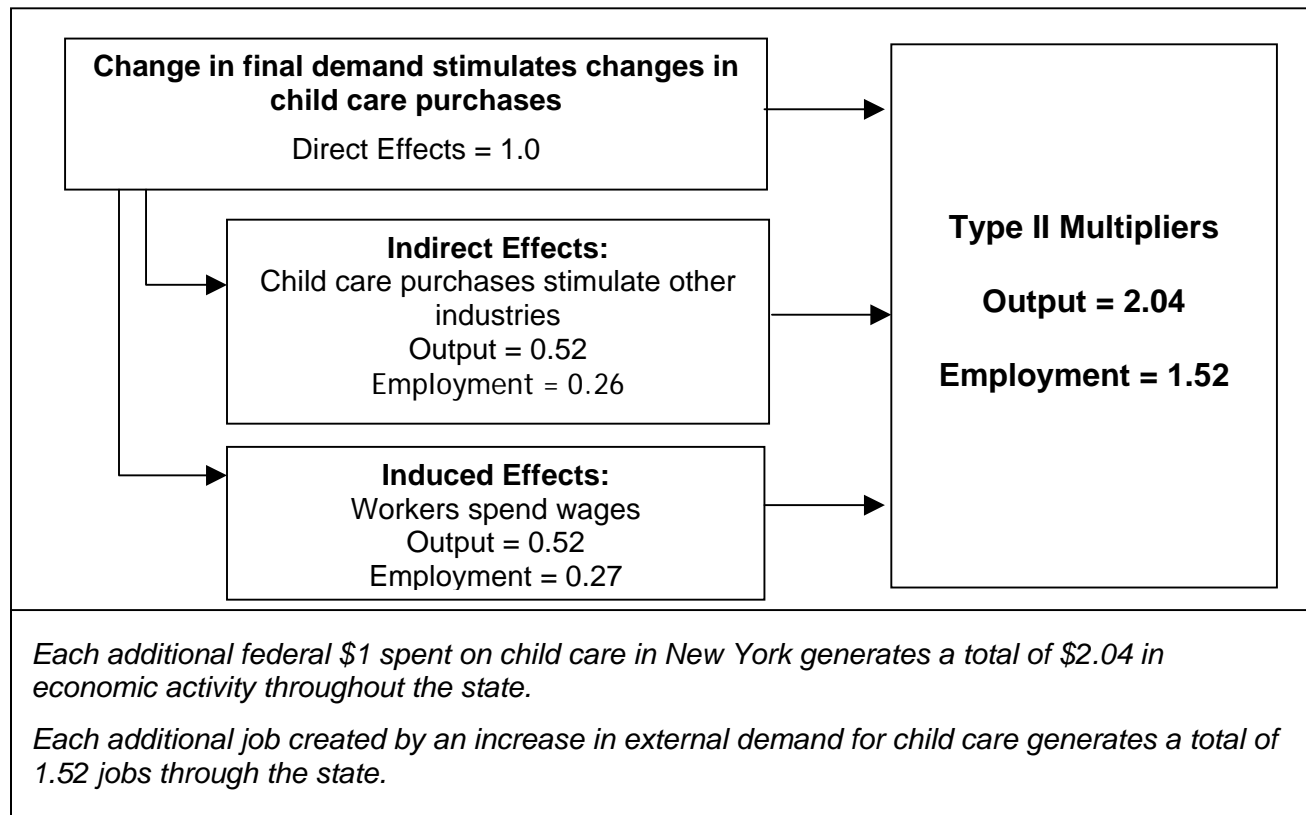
**Change in final demand stimulates changes in child care purchases**

Direct Effects = 1.0

**Indirect Effects:**
Child care purchases stimulate other industries
Output = 0.52
Employment = 0.26

**Induced Effects:**
Workers spend wages
Output = 0.52
Employment = 0.27

**Type II Multipliers**

**Output = 2.04**

**Employment = 1.52**

*Each additional federal \$1 spent on child care in New York generates a total of \$2.04 in economic activity throughout the state.*

*Each additional job created by an increase in external demand for child care generates a total of 1.52 jobs through the state.*